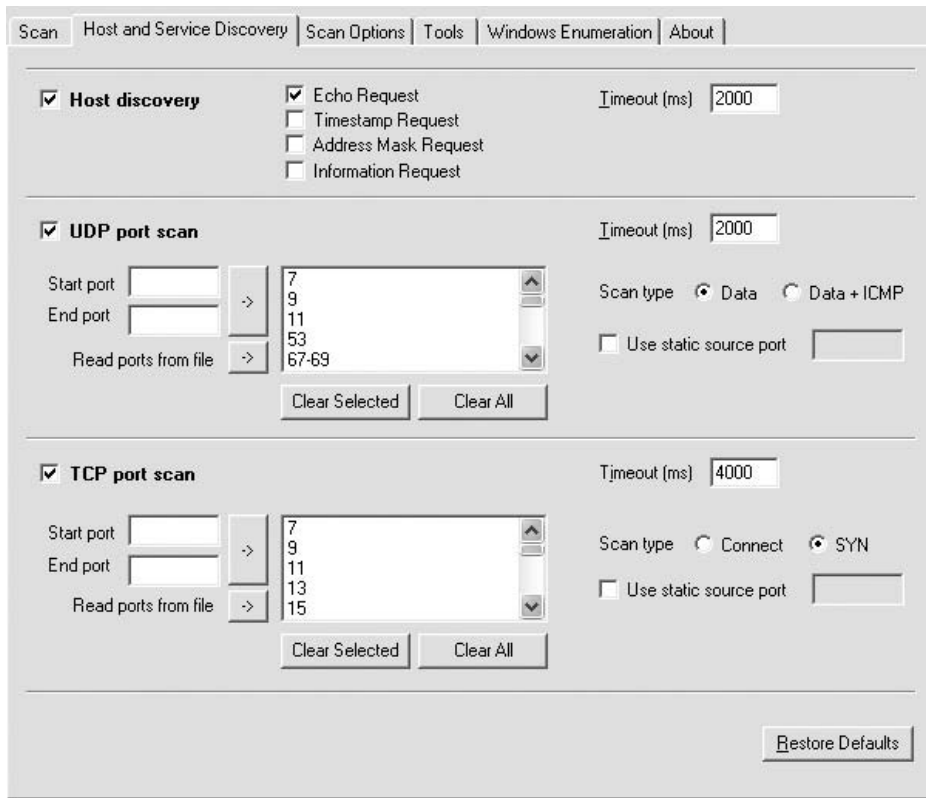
Scan | Host and Service Discovery | Scan Options | Tools | Windows Enumeration | About

Host discovery

Echo Request
Timestamp Request
Address Mask Request
Information Request

Timeout (ms) 2000

UDP port scan

Timeout (ms) 2000

Start port
End port
->
Read ports from file ->

7
9
11
53
67-69

Clear Selected | Clear All

Scan type Data Data + ICMP

Use static source port

TCP port scan

Timeout (ms) 4000

Start port
End port
->
Read ports from file ->

7
9
11
13
15

Clear Selected | Clear All

Scan type Connect SYN

Use static source port

Restore Defaults